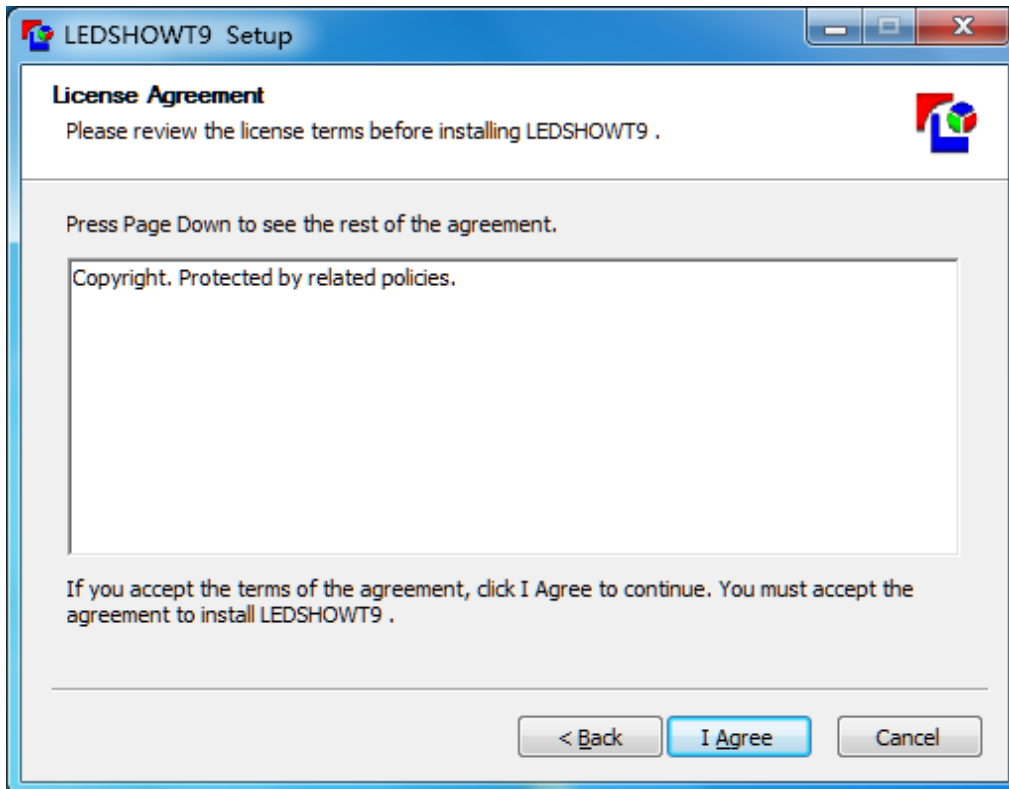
LEDSHOWT9 Setup

License Agreement
Please review the license terms before installing LEDSHOWT9 .

Press Page Down to see the rest of the agreement.

Copyright. Protected by related policies.

If you accept the terms of the agreement, click I Agree to continue. You must accept the agreement to install LEDSHOWT9 .

< Back
I Agree
Cancel